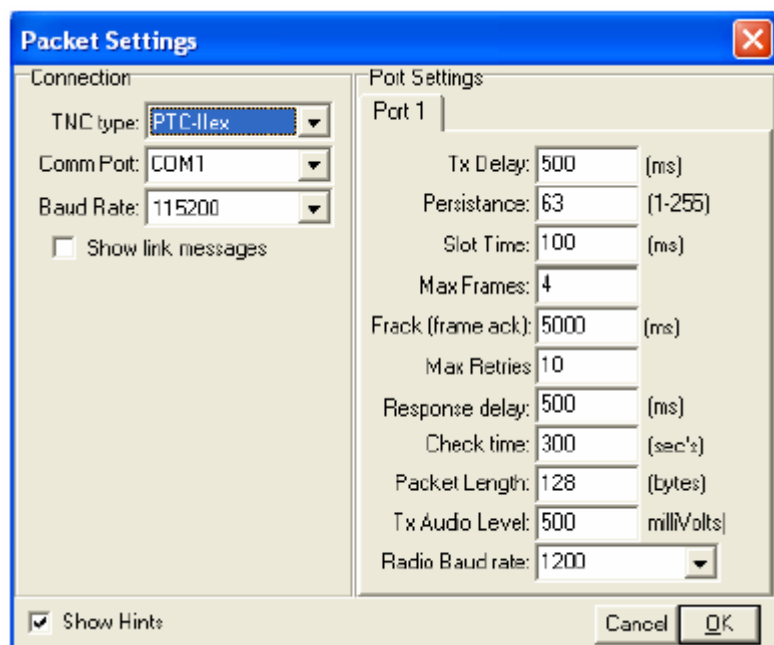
Packet Settings

Connection

TNC type: PTC-IIex

Comm Port: COM1

Baud Rate: 115200

Show link messages

Port Settings

Port 1

Tx Delay: 500 (ms)

Persistance: 63 (1-255)

Slot Time: 100 (ms)

Max Frames: 4

Frack (frame ack): 5000 (ms)

Max Retries 10

Response delay: 500 (ms)

Check time: 300 (sec's)

Packet Length: 128 (bytes)

Tx Audio Level: 500 milliVolts

Radio Baud rate: 1200

Show Hints

Cancel OK